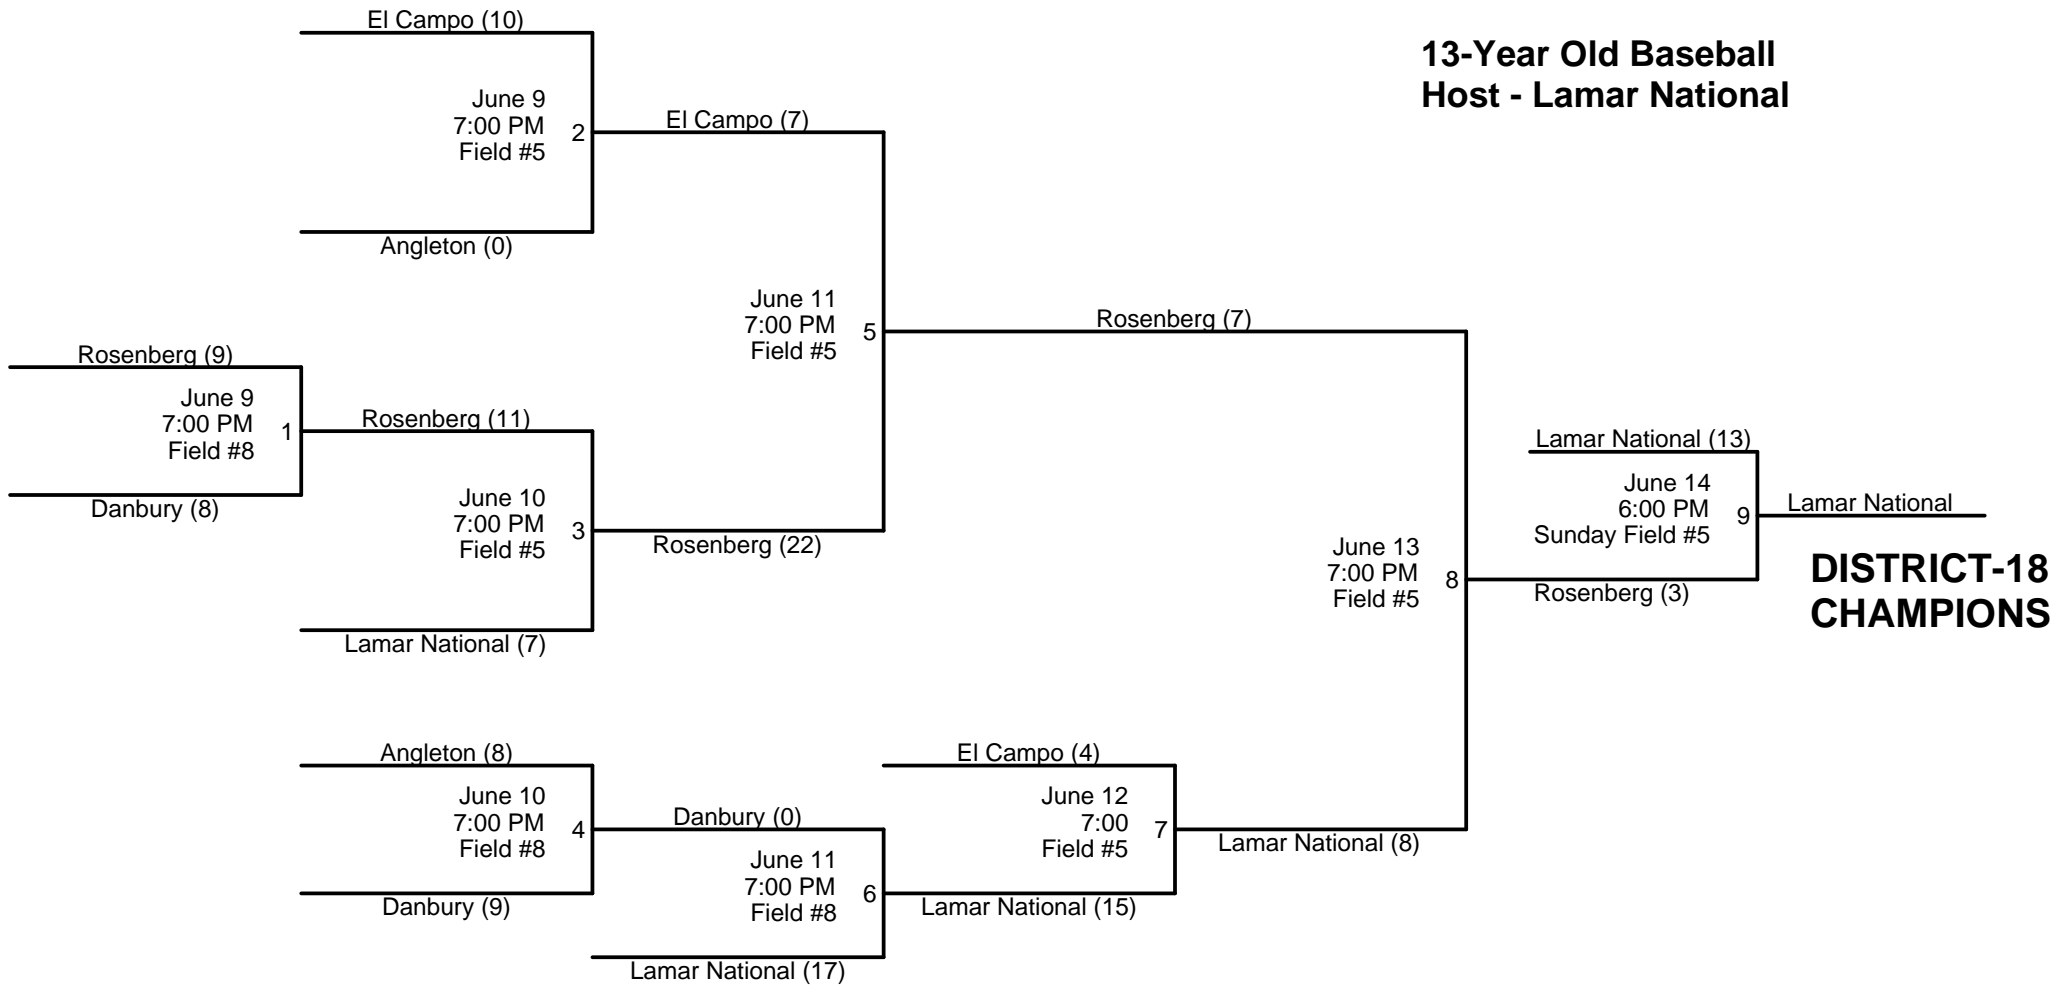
13-Year Old Baseball
Host - Lamar National

El Campo (10)
June 9
7:00 PM
Field #5
2
Angleton (0)
El Campo (7)

Rosenberg (9)
June 9
7:00 PM
Field #8
1
Danbury (8)
Rosenberg (11)

June 10
7:00 PM
Field #5
3
Lamar National (7)
Rosenberg (22)

June 11
7:00 PM
Field #5
5
Rosenberg (7)

Angleton (8)
June 10
7:00 PM
Field #8
4
Danbury (9)
Danbury (0)

June 11
7:00 PM
Field #8
6
Lamar National (17)
Lamar National (15)

El Campo (4)
June 12
7:00
Field #5
7
Lamar National (8)

June 13
7:00 PM
Field #5
8
Rosenberg (3)

Lamar National (13)
June 14
6:00 PM
Sunday Field #5
9
Lamar National

DISTRICT-18
CHAMPIONS